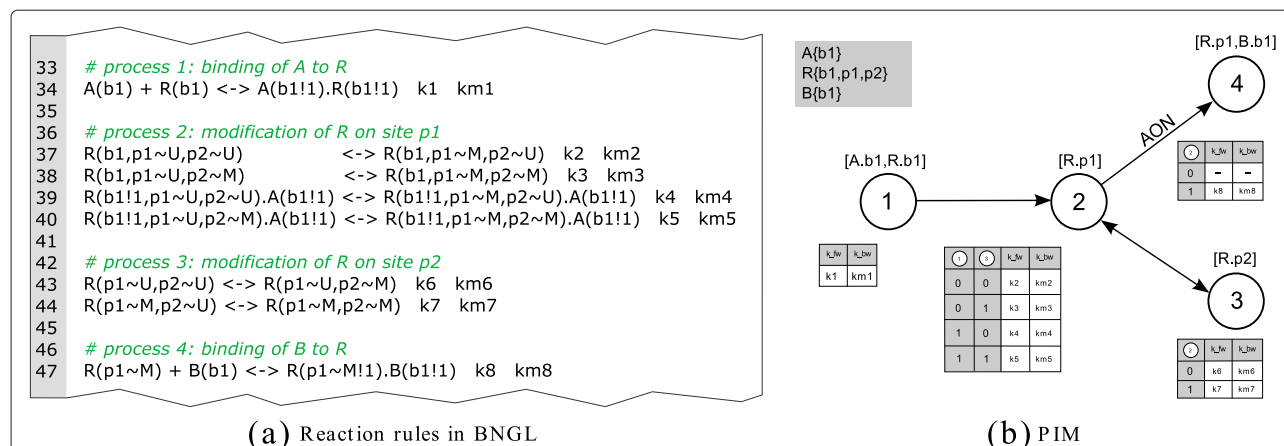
33 # process 1: binding of A to R
34 A(b1) + R(b1) <-> A(b1!1).R(b1!1) k1 km1
35
36 # process 2: modification of R on site p1
37 R(b1,p1~U,p2~U) <-> R(b1,p1~M,p2~U) k2 km2
38 R(b1,p1~U,p2~M) <-> R(b1,p1~M,p2~M) k3 km3
39 R(b1!1,p1~U,p2~U).A(b1!1) <-> R(b1!1,p1~M,p2~U).A(b1!1) k4 km4
40 R(b1!1,p1~U,p2~M).A(b1!1) <-> R(b1!1,p1~M,p2~M).A(b1!1) k5 km5
41
42 # process 3: modification of R on site p2
43 R(p1~U,p2~U) <-> R(p1~U,p2~M) k6 km6
44 R(p1~M,p2~U) <-> R(p1~M,p2~M) k7 km7
45
46 # process 4: binding of B to R
47 R(p1~M) + B(b1) <-> R(p1~M!1).B(b1!1) k8 km8

(a) Reaction rules in BNGL

A{b1}
R{b1,p1,p2}
B{b1}

[R.p1,B.b1]
4
AON
[A.b1,R.b1]
1
[R.p1]
2
[R.p2]
3

| k_fw | k_bw |
|---|---|
| k1 | km1 |

| 1 | 3 | k_fw | k_bw |
|---|---|---|---|
| 0 | 0 | k2 | km2 |
| 0 | 1 | k3 | km3 |
| 1 | 0 | k4 | km4 |
| 1 | 1 | k5 | km5 |

| 2 | k_fw | k_bw |
|---|---|---|
| 0 | - | - |
| 1 | k8 | km8 |

| 2 | k_fw | k_bw |
|---|---|---|
| 0 | k6 | km6 |
| 1 | k7 | km7 |

(b) PIM